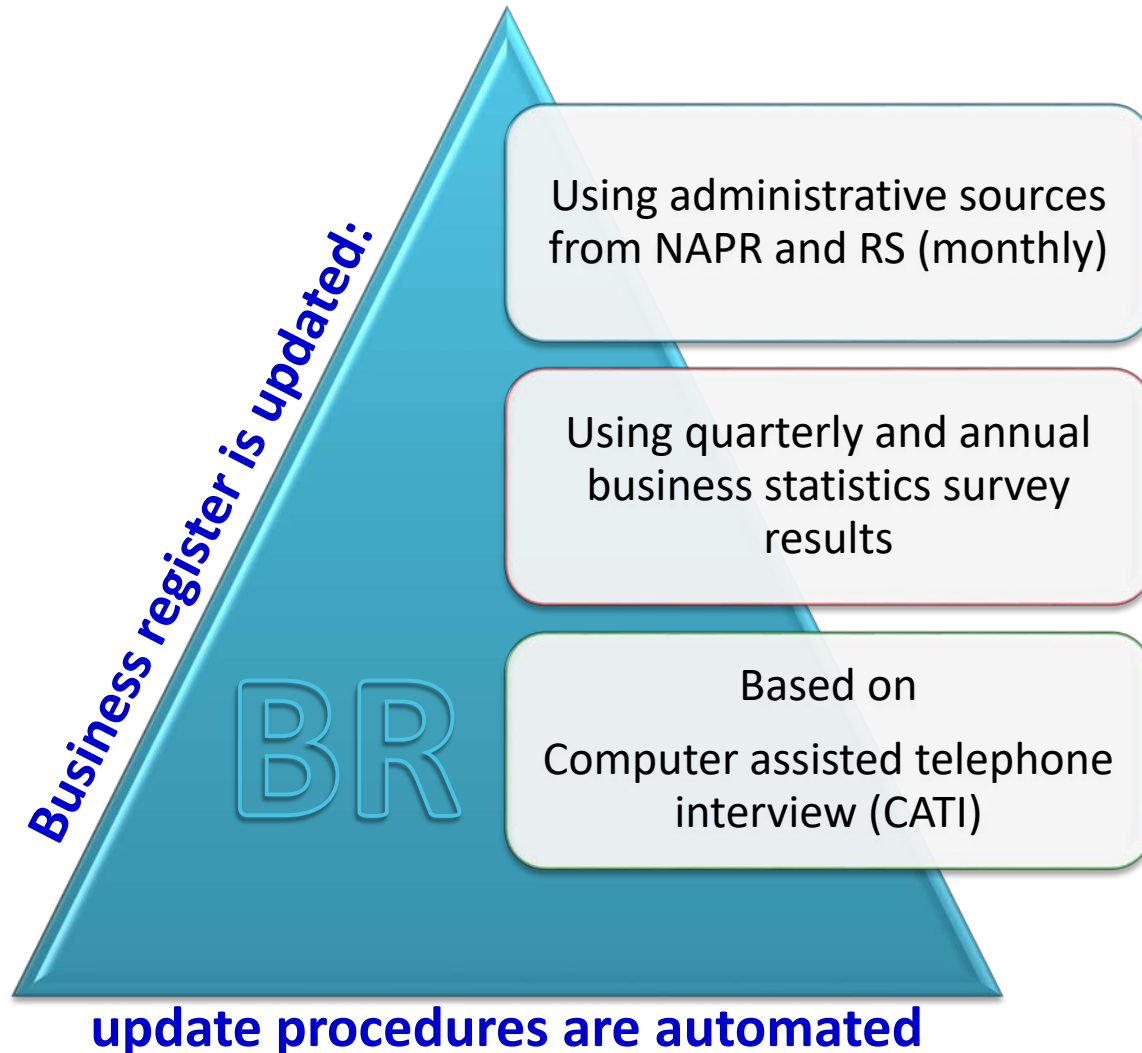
Business register is updated:

Using administrative sources from NAPR and RS (monthly)

Using quarterly and annual business statistics survey results

Based on

Computer assisted telephone interview (CATI)

BR

update procedures are automated